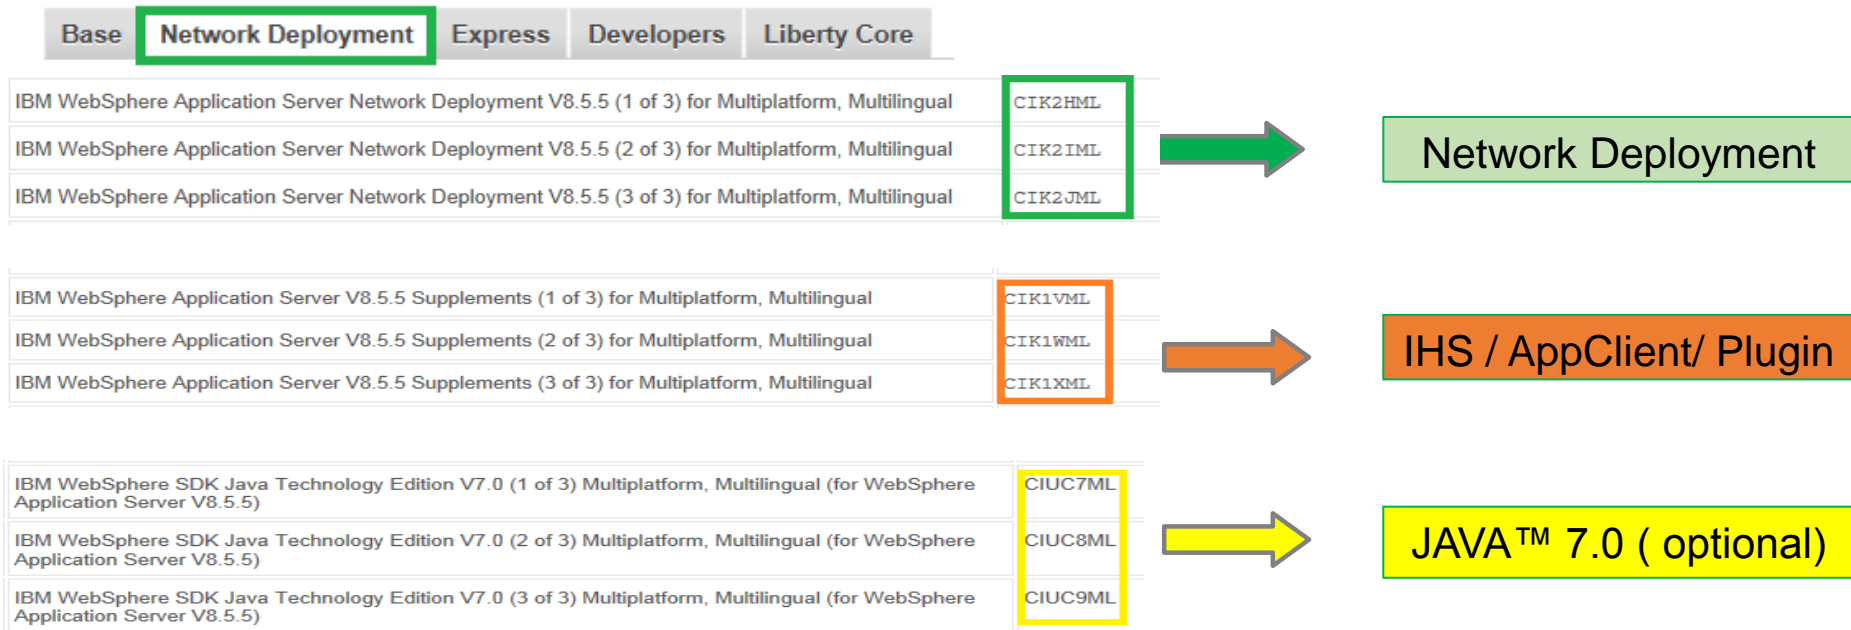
Base | Network Deployment | Express | Developers | Liberty Core

| | |
|---|---|
| IBM WebSphere Application Server Network Deployment V8.5.5 (1 of 3) for Multiplatform, Multilingual | CIK2HML |
| IBM WebSphere Application Server Network Deployment V8.5.5 (2 of 3) for Multiplatform, Multilingual | CIK2IML |
| IBM WebSphere Application Server Network Deployment V8.5.5 (3 of 3) for Multiplatform, Multilingual | CIK2JML |

Network Deployment

| | |
|---|---|
| IBM WebSphere Application Server V8.5.5 Supplements (1 of 3) for Multiplatform, Multilingual | CIK1VML |
| IBM WebSphere Application Server V8.5.5 Supplements (2 of 3) for Multiplatform, Multilingual | CIK1WML |
| IBM WebSphere Application Server V8.5.5 Supplements (3 of 3) for Multiplatform, Multilingual | CIK1XML |

IHS / AppClient/ Plugin

| | |
|---|---|
| IBM WebSphere SDK Java Technology Edition V7.0 (1 of 3) Multiplatform, Multilingual (for WebSphere Application Server V8.5.5) | CIUC7ML |
| IBM WebSphere SDK Java Technology Edition V7.0 (2 of 3) Multiplatform, Multilingual (for WebSphere Application Server V8.5.5) | CIUC8ML |
| IBM WebSphere SDK Java Technology Edition V7.0 (3 of 3) Multiplatform, Multilingual (for WebSphere Application Server V8.5.5) | CIUC9ML |

JAVA™ 7.0 ( optional)